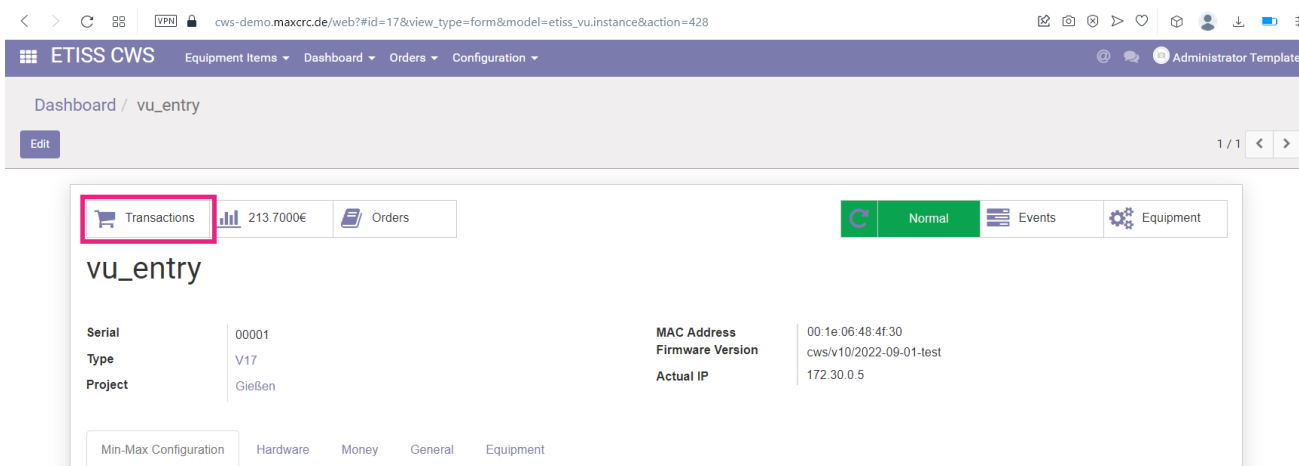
VPN cws-demo.maxcrc.de/web?#id=17&view_type=form&model=etiss_vu.instance&action=428

ETISS CWS Equipment Items ▾ Dashboard ▾ Orders ▾ Configuration ▾ Administrator Template

Dashboard / vu_entry

Edit

1 / 1

Transactions 213.7000€ Orders Normal Events Equipment

vu_entry

| Serial | 00001 |
|---|---|
| Type | V17 |
| Project | Gießen |

| MAC Address | 00:1e:06:48:4f:30 |
|---|---|
| Firmware Version | cws/v10/2022-09-01-test |
| Actual IP | 172.30.0.5 |

Min-Max Configuration Hardware Money General Equipment